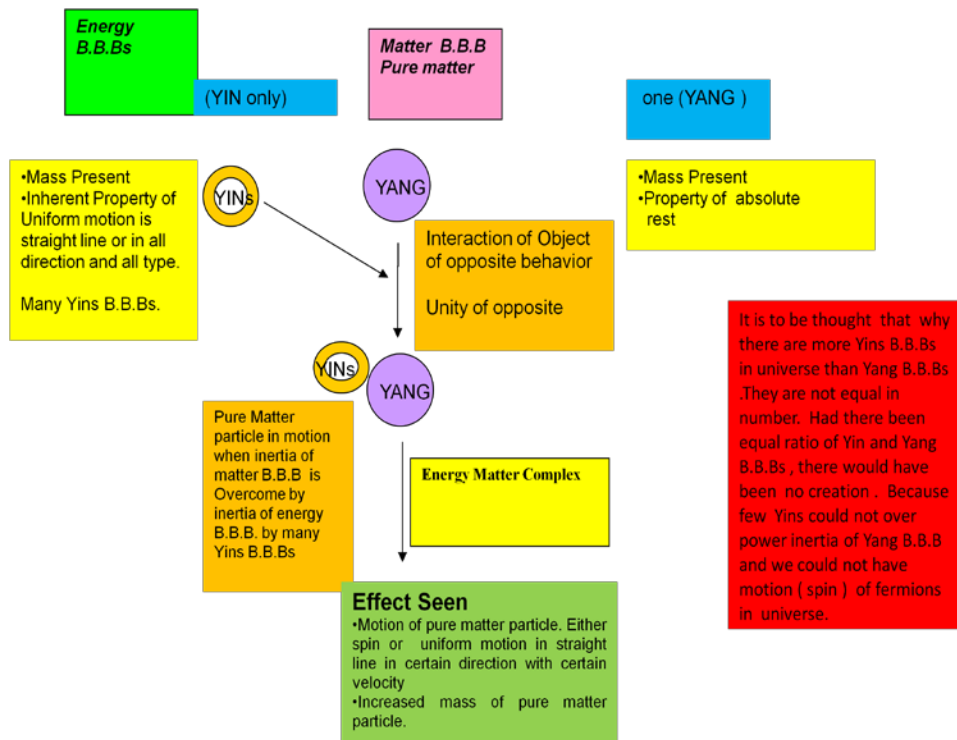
Energy B.B.Bs

(YIN only)

Matter B.B.B Pure matter

one (YANG )

•Mass Present
•Inherent Property of Uniform motion is straight line or in all direction and all type.

Many Yins B.B.Bs.

YINs

YANG

Interaction of Object of opposite behavior

Unity of opposite

•Mass Present
•Property of absolute rest

It is to be thought that why there are more Yins B.B.Bs in universe than Yang B.B.Bs .They are not equal in number. Had there been equal ratio of Yin and Yang B.B.Bs , there would have been no creation . Because few Yins could not over power inertia of Yang B.B.B and we could not have motion ( spin ) of fermions in universe.

YINs

YANG

Pure Matter particle in motion when inertia of matter B.B.B is Overcome by inertia of energy B.B.B. by many Yins B.B.Bs

Energy Matter Complex

Effect Seen
•Motion of pure matter particle. Either spin or uniform motion in straight line in certain direction with certain velocity
•Increased mass of pure matter particle.